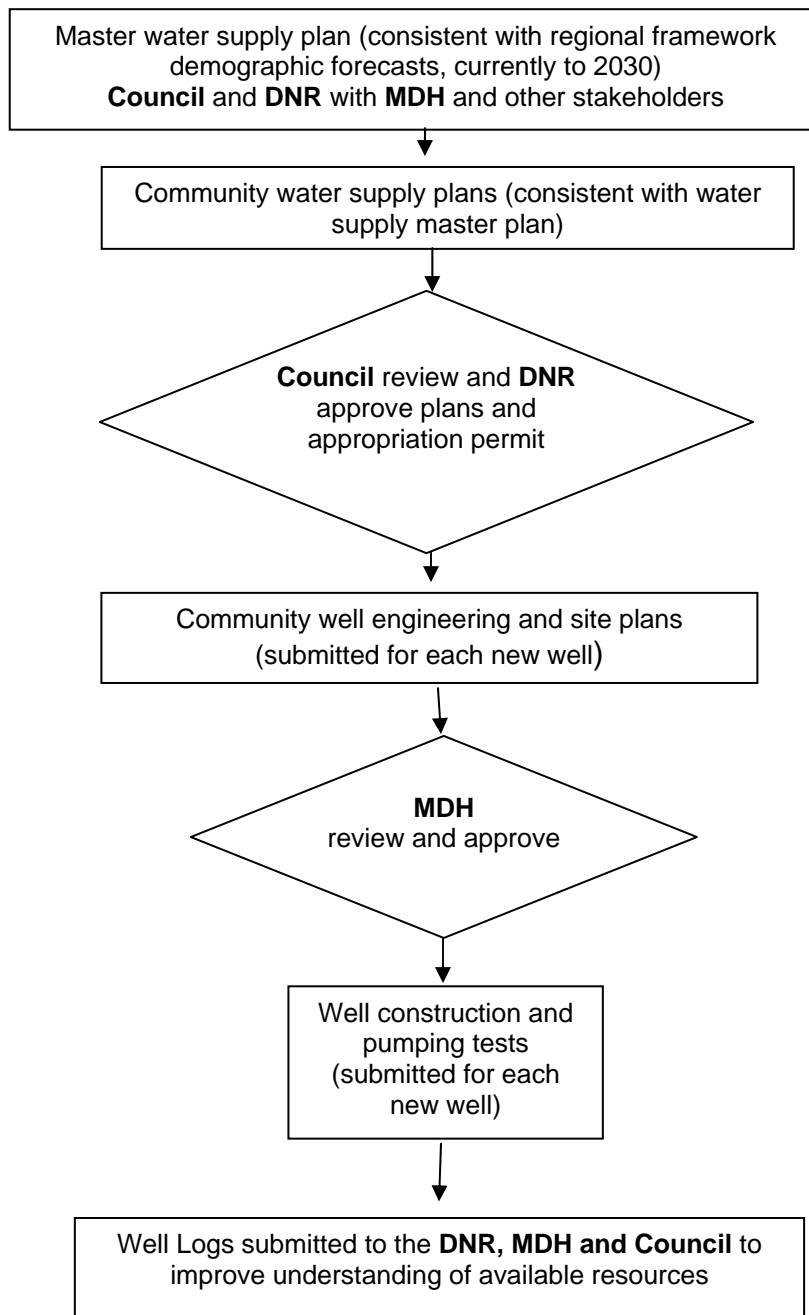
Master water supply plan (consistent with regional framework demographic forecasts, currently to 2030)
**Council** and **DNR** with **MDH** and other stakeholders

Community water supply plans (consistent with water supply master plan)

**Council** review and **DNR** approve plans and appropriation permit

Community well engineering and site plans (submitted for each new well)

**MDH**
review and approve

Well construction and pumping tests (submitted for each new well)

Well Logs submitted to the **DNR, MDH and Council** to improve understanding of available resources